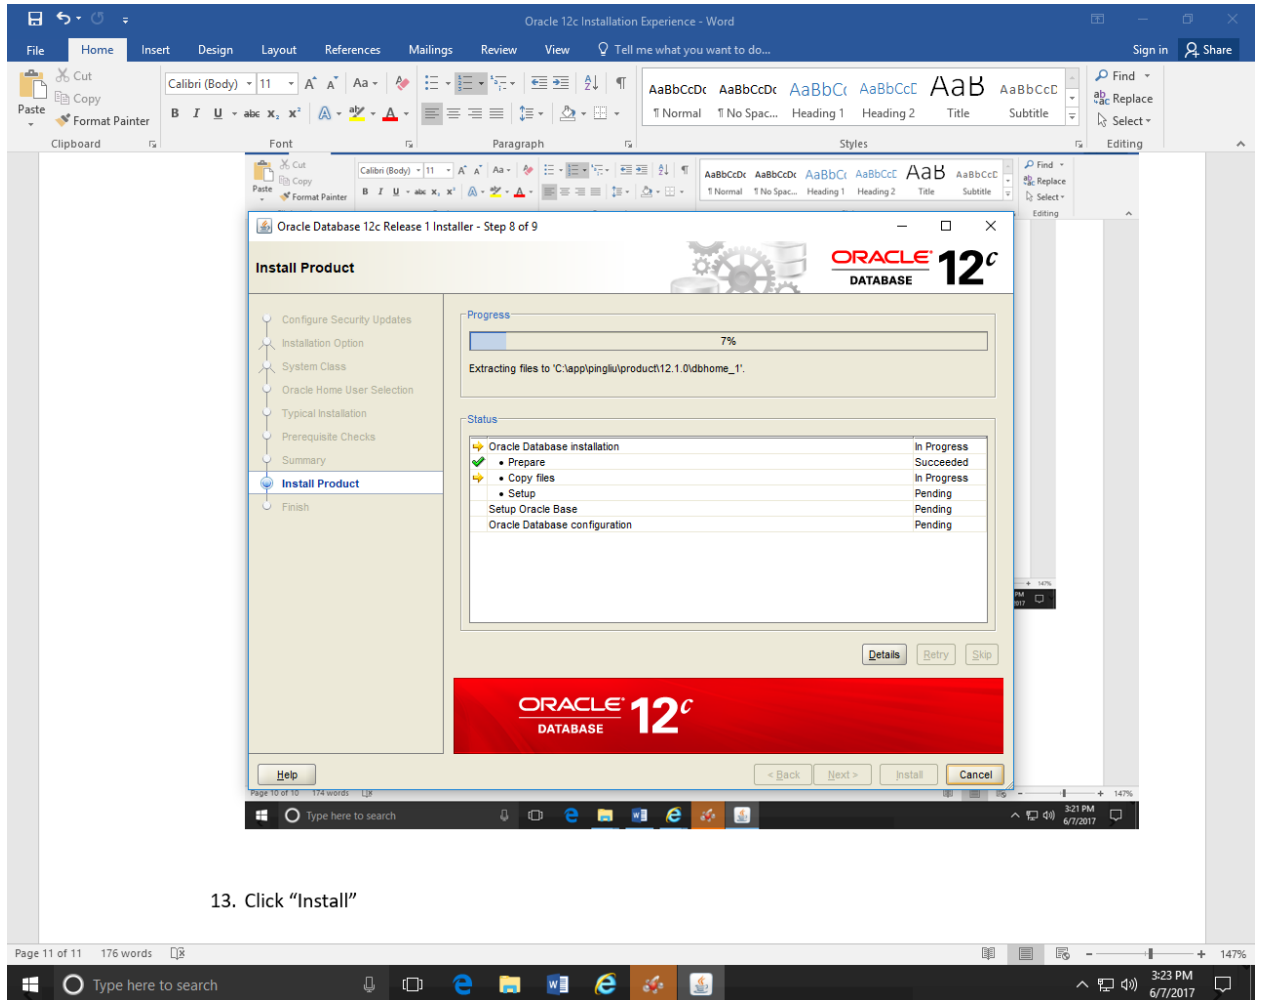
Oracle 12c Installation Experience - Word

File Home Insert Design Layout References Mailings Review View Tell me what you want to do... Sign in Share

Cut
Copy
Paste
Format Painter
Clipboard

Calibri (Body) 11
Font

Paragraph

AaBbCcDc ¶ Normal
AaBbCcDc ¶ No Spac...
AaBbCc Heading 1
AaBbCcE Heading 2
AaB Title
AaBbCcD Subtitle
Styles

Find
Replace
Select
Editing

Oracle Database 12c Release 1 Installer - Step 8 of 9

Install Product

ORACLE DATABASE $12^c$

Configure Security Updates
Installation Option
System Class
Oracle Home User Selection
Typical Installation
Prerequisite Checks
Summary
Install Product
Finish

Progress
7%
Extracting files to 'C:\app\pingliu\product\12.1.0\dbhome_1'.

Status
| | |
|---|---|
| Oracle Database installation | In Progress |
| • Prepare | Succeeded |
| • Copy files | In Progress |
| • Setup | Pending |
| Setup Oracle Base | Pending |
| Oracle Database configuration | Pending |

Details Retry Skip

ORACLE DATABASE $12^c$

Help < Back Next > Install Cancel

Page 10 of 10 174 words
Type here to search
3:21 PM 6/7/2017

13. Click “Install”

Page 11 of 11 176 words
147%
Type here to search
3:23 PM 6/7/2017